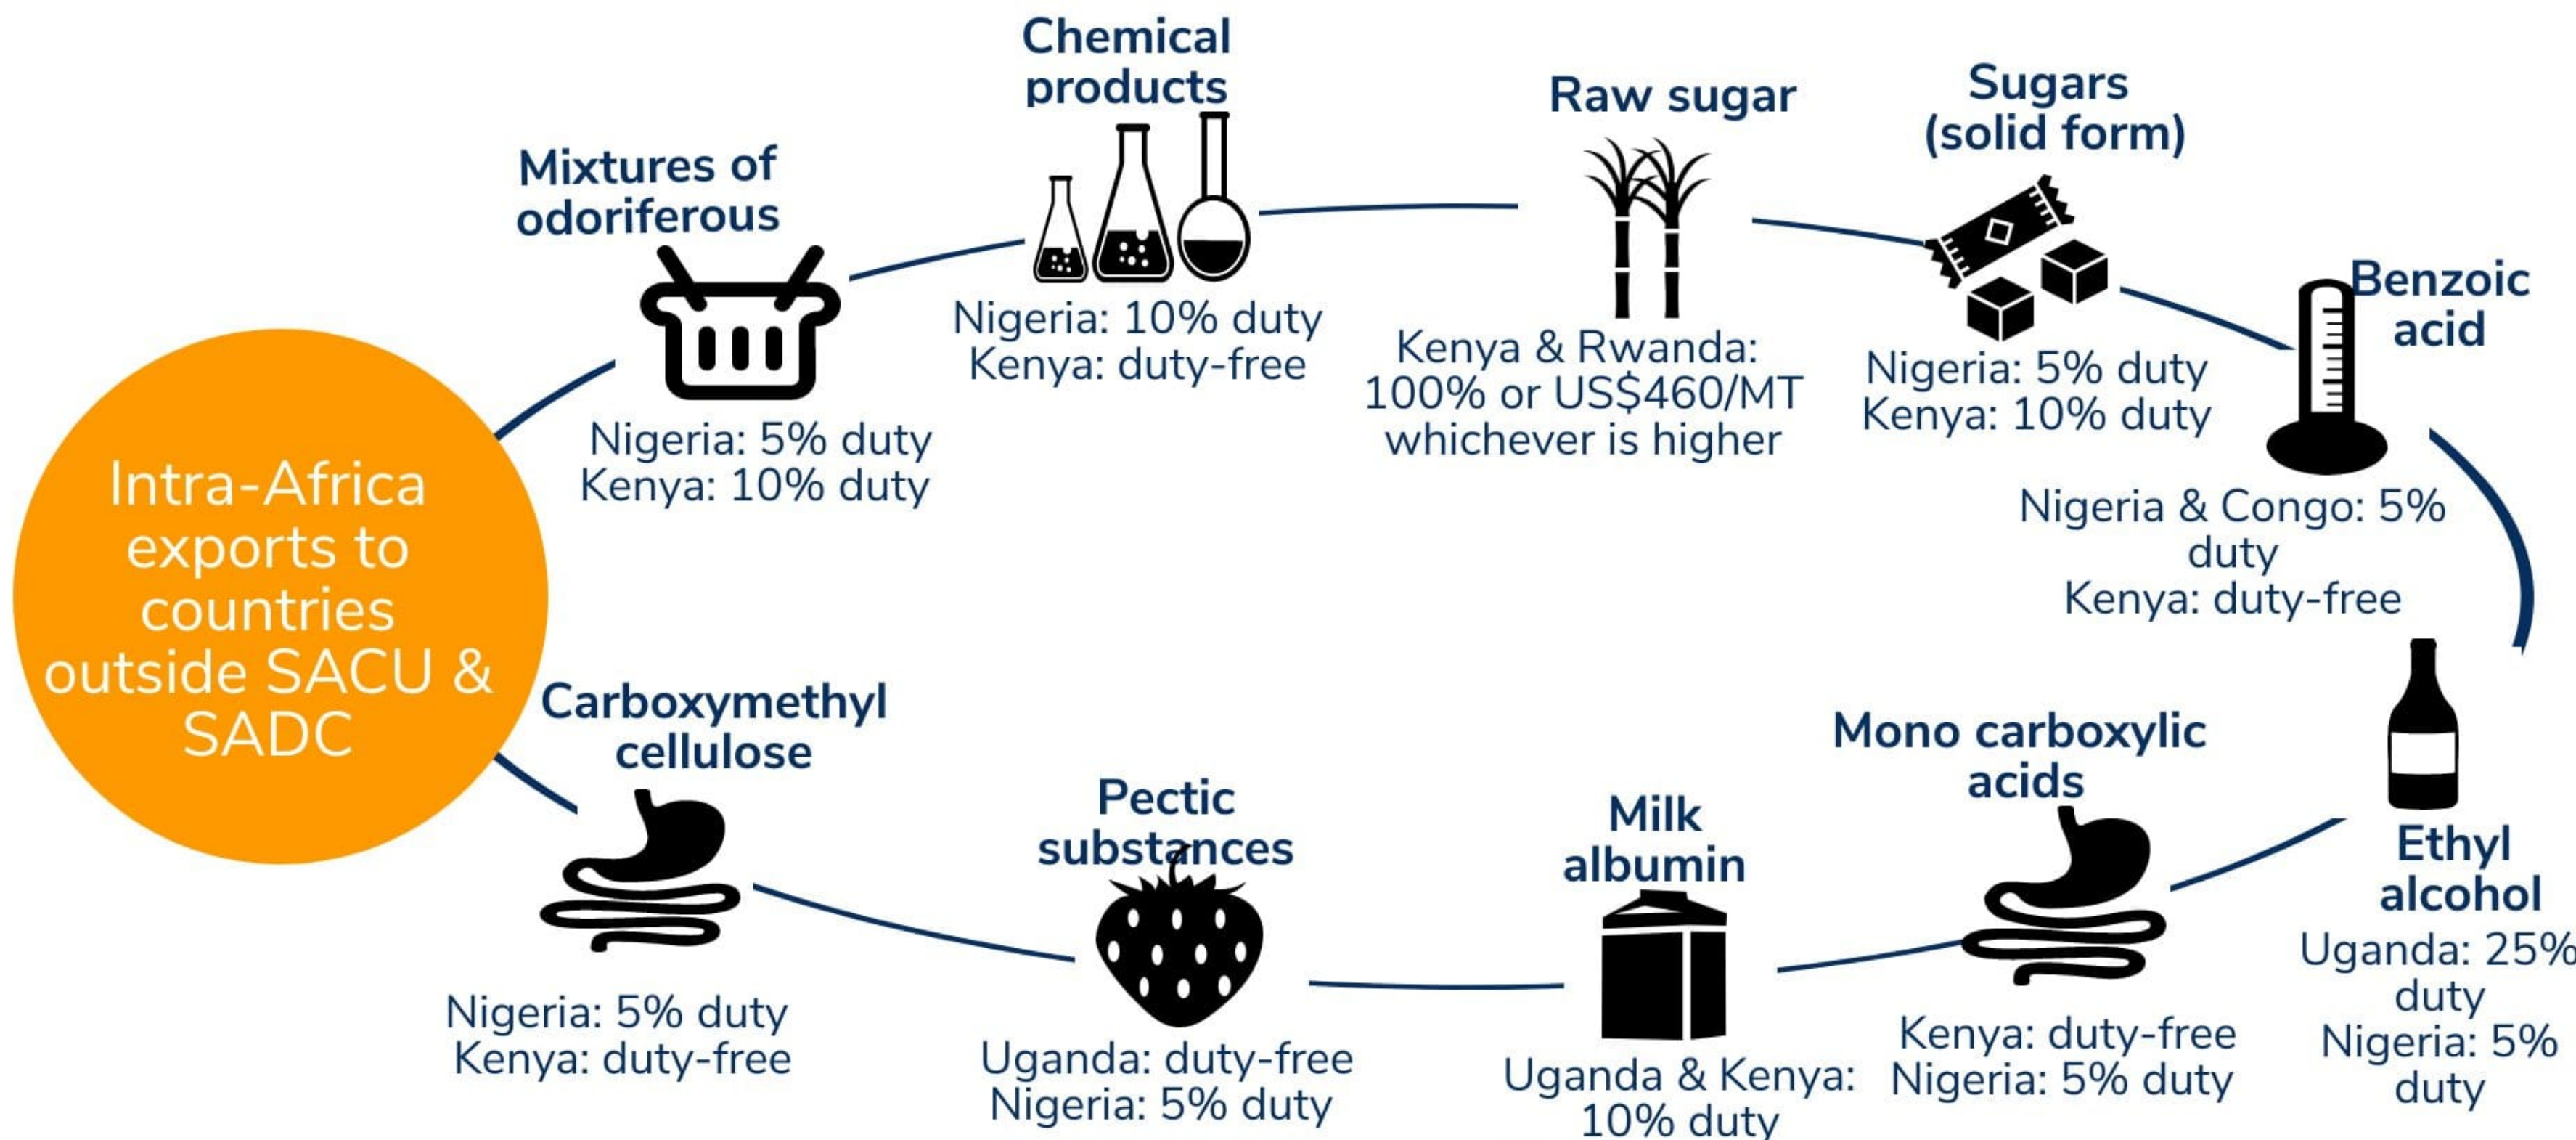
Intra-Africa exports to countries outside SACU & SADC

Mixtures of odoriferous

Nigeria: 5% duty
Kenya: 10% duty

Chemical products

Nigeria: 10% duty
Kenya: duty-free

Raw sugar

Kenya & Rwanda: 100% or US$460/MT whichever is higher

Sugars (solid form)

Nigeria: 5% duty
Kenya: 10% duty

Benzoic acid

Nigeria & Congo: 5% duty
Kenya: duty-free

Ethyl alcohol

Uganda: 25% duty
Nigeria: 5% duty

Mono carboxylic acids

Kenya: duty-free
Nigeria: 5% duty

Milk albumin

Uganda & Kenya: 10% duty

Pectic substances

Uganda: duty-free
Nigeria: 5% duty

Carboxymethyl cellulose

Nigeria: 5% duty
Kenya: duty-free